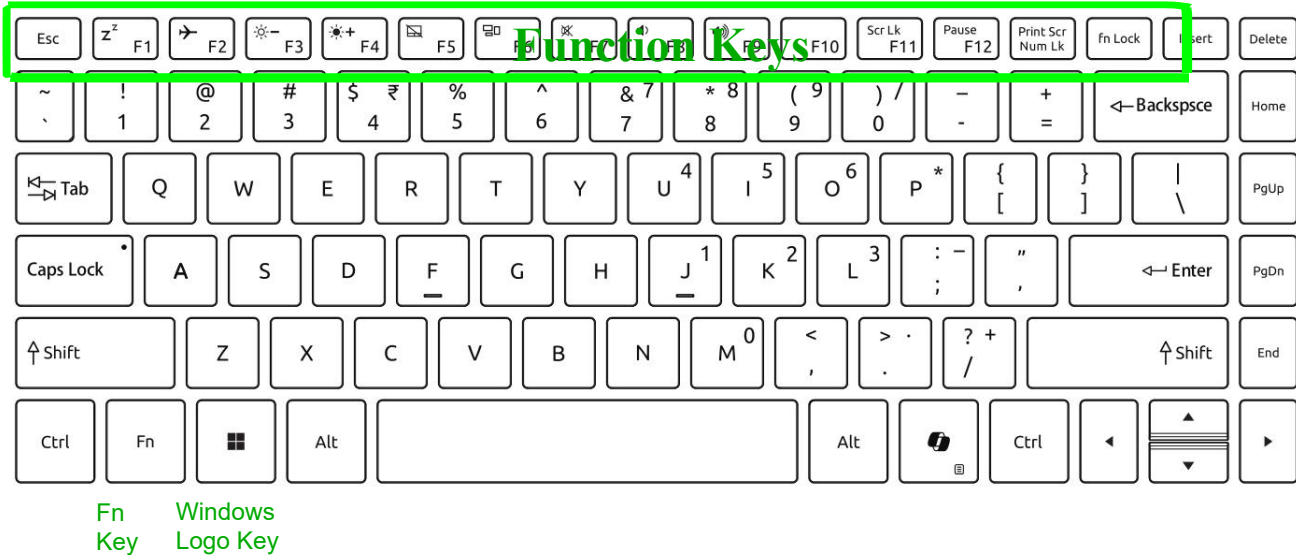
Esc
F1
F2
F3
F4
F5
F6
F7
F8
F9
F10
Scr Lk F11
Pause F12
Print Scr Num Lk
fn Lock
Insert
Delete

Function Keys

~ `
! 1
@ 2
# 3
$ ₹ 4
% 5
^ 6
& 7 7
* 8 8
( 9 9
) / 0
– -
+ =
Backspsce
Home

Tab
Q
W
E
R
T
Y
U 4
I 5
O 6
P *
{ [
} ]
| \
PgUp

Caps Lock
A
S
D
F
G
H
J 1
K 2
L 3
: – ;
" ,
Enter
PgDn

Shift
Z
X
C
V
B
N
M 0
< ,
> · .
? + /
Shift
End

Ctrl
Fn
Alt
Alt
Ctrl

Fn Key
Windows Logo Key